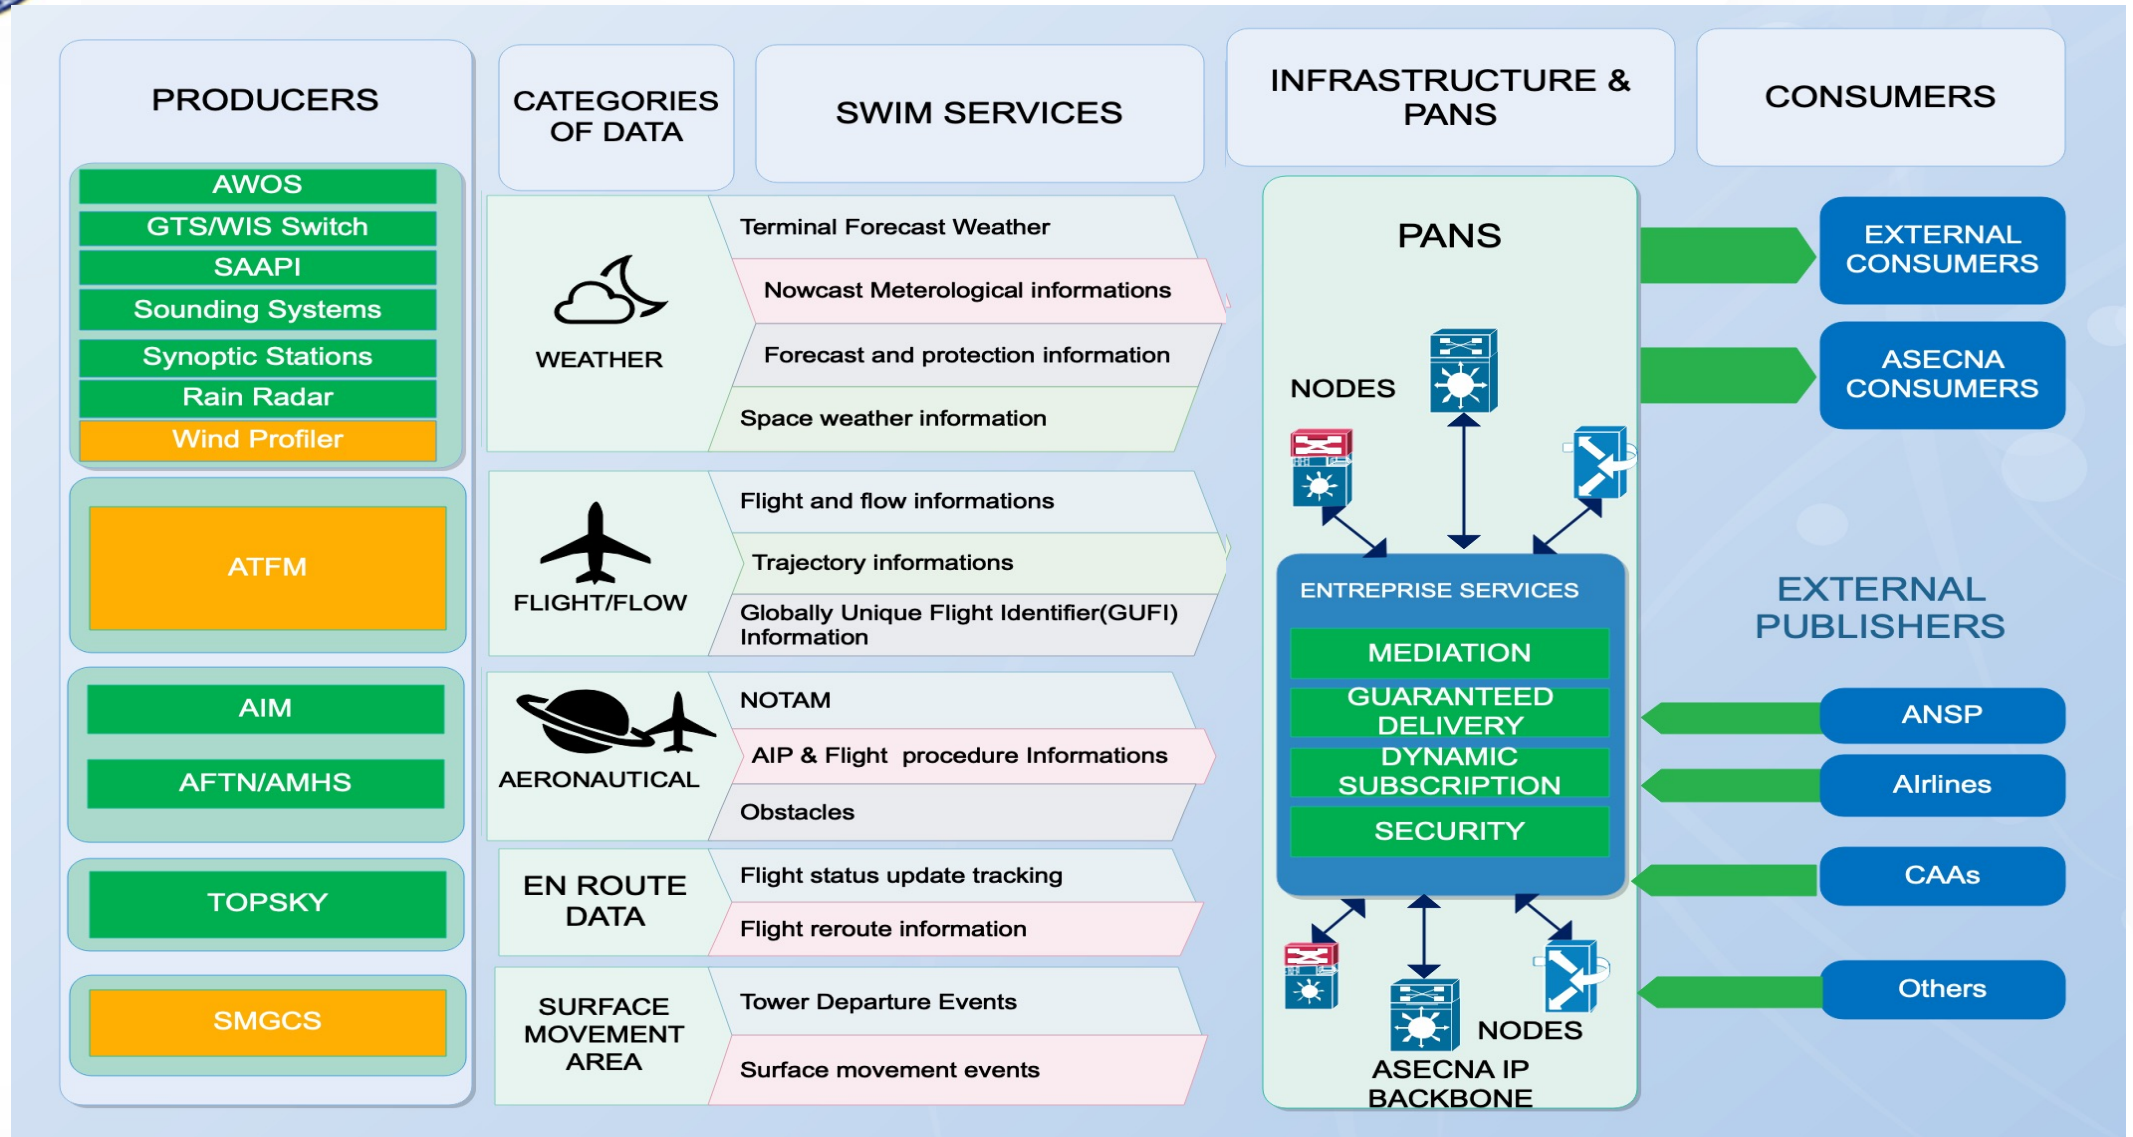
PRODUCERS

CATEGORIES OF DATA

SWIM SERVICES

INFRASTRUCTURE & PANS

CONSUMERS

AWOS
GTS/WIS Switch
SAAPI
Sounding Systems
Synoptic Stations
Rain Radar
Wind Profiler

ATFM

AIM
AFTN/AMHS

TOPSKY

SMGCS

WEATHER
Terminal Forecast Weather
Nowcast Meterological informations
Forecast and protection information
Space weather information

FLIGHT/FLOW
Flight and flow informations
Trajectory informations
Globally Unique Flight Identifier(GUFI) Information

AERONAUTICAL
NOTAM
AIP & Flight procedure Informations
Obstacles

EN ROUTE DATA
Flight status update tracking
Flight reroute information

SURFACE MOVEMENT AREA
Tower Departure Events
Surface movement events

PANS

NODES

ENTREPRISE SERVICES
MEDIATION
GUARANTEED DELIVERY
DYNAMIC SUBSCRIPTION
SECURITY

NODES
ASECNA IP BACKBONE

EXTERNAL CONSUMERS
ASECNA CONSUMERS

EXTERNAL PUBLISHERS
ANSP
AIrlines
CAAs
Others